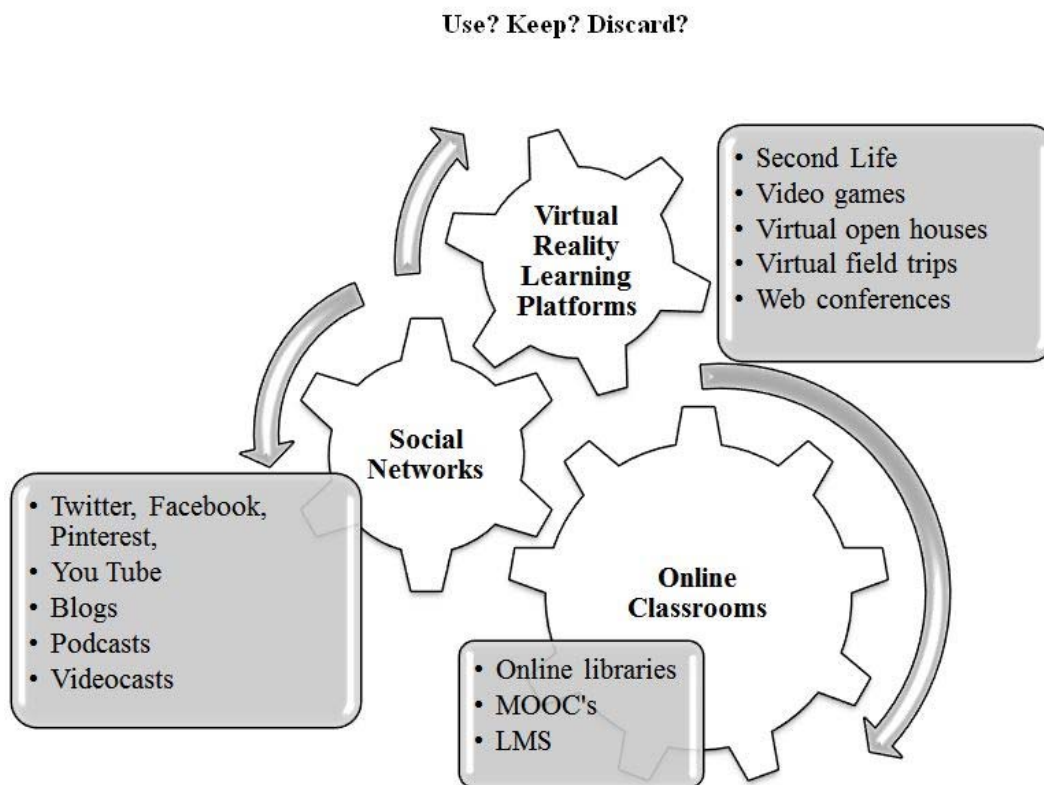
Use? Keep? Discard?

Virtual Reality Learning Platforms

• Second Life
• Video games
• Virtual open houses
• Virtual field trips
• Web conferences

Social Networks

• Twitter, Facebook, Pinterest,
• You Tube
• Blogs
• Podcasts
• Videocasts

Online Classrooms

• Online libraries
• MOOC's
• LMS